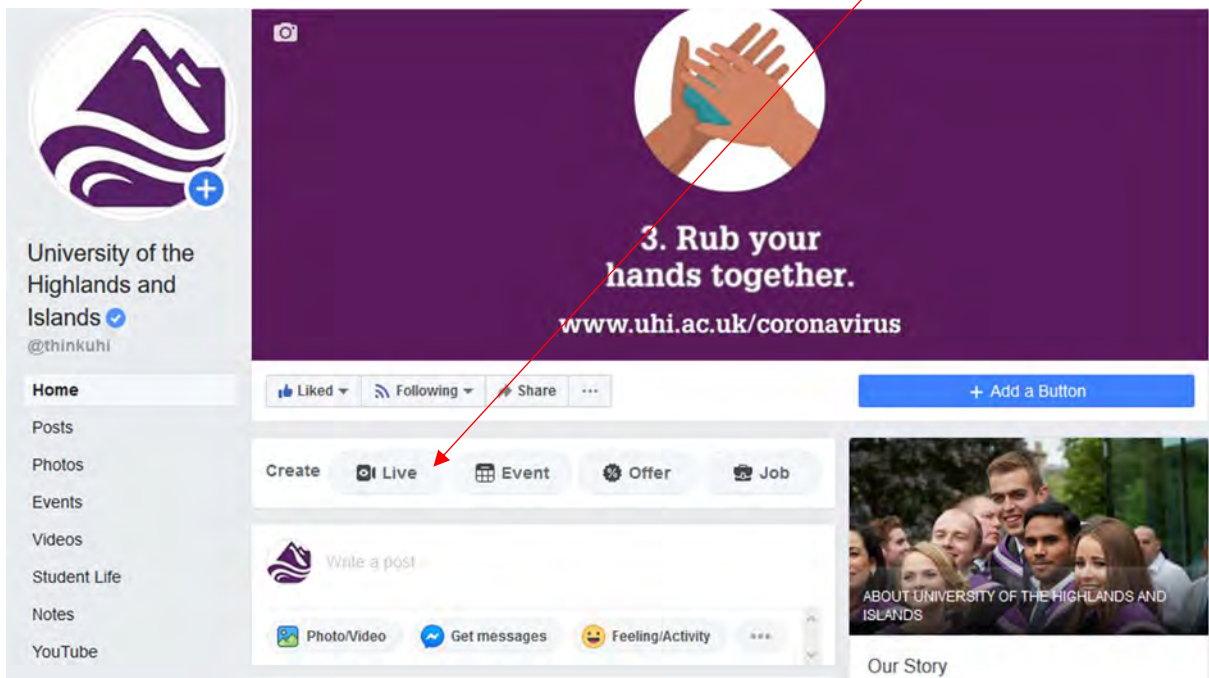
University of the Highlands and Islands
@thinkuhi

Home
Posts
Photos
Events
Videos
Student Life
Notes
YouTube

3. Rub your hands together.
www.uhi.ac.uk/coronavirus

Liked
Following
Share
···

+ Add a Button

Create
Live
Event
Offer
Job

Write a post

Photo/Video
Get messages
Feeling/Activity
···

ABOUT UNIVERSITY OF THE HIGHLANDS AND ISLANDS

Our Story